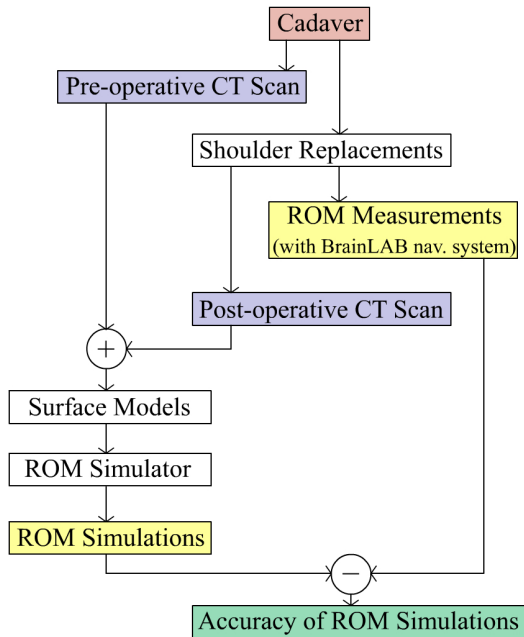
Cadaver

Pre-operative CT Scan

Shoulder Replacements

ROM Measurements
(with BrainLAB nav. system)

Post-operative CT Scan

+

Surface Models

ROM Simulator

ROM Simulations

−

Accuracy of ROM Simulations